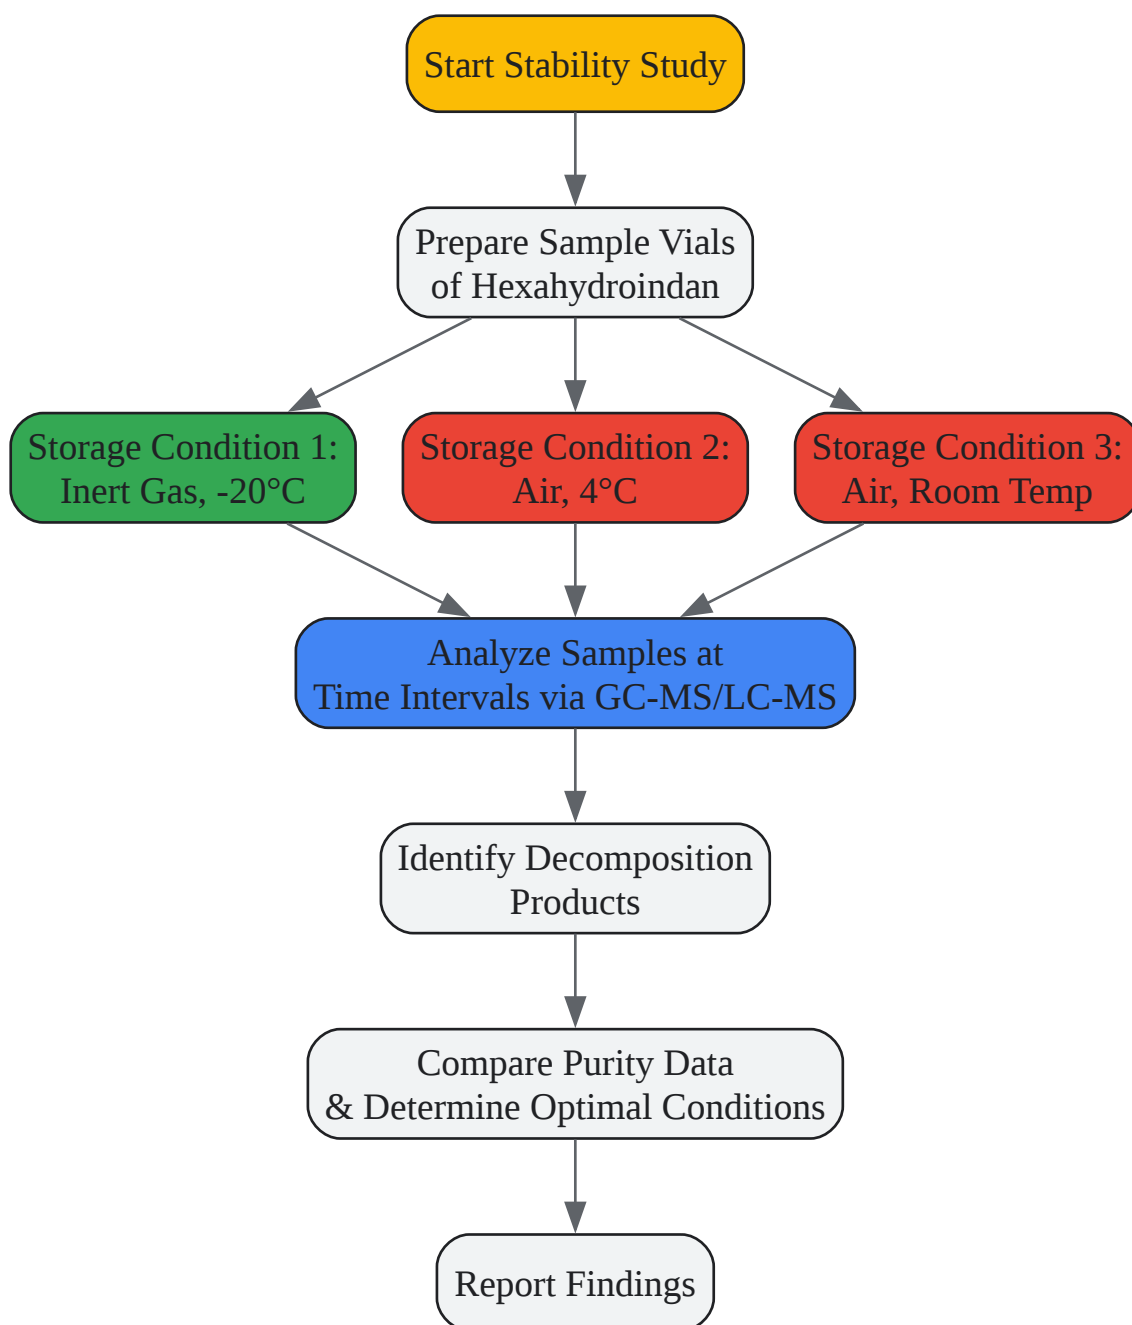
Start Stability Study

Prepare Sample Vials of Hexahydroindan

Storage Condition 1: Inert Gas, -20°C

Storage Condition 2: Air, 4°C

Storage Condition 3: Air, Room Temp

Analyze Samples at Time Intervals via GC-MS/LC-MS

Identify Decomposition Products

Compare Purity Data & Determine Optimal Conditions

Report Findings